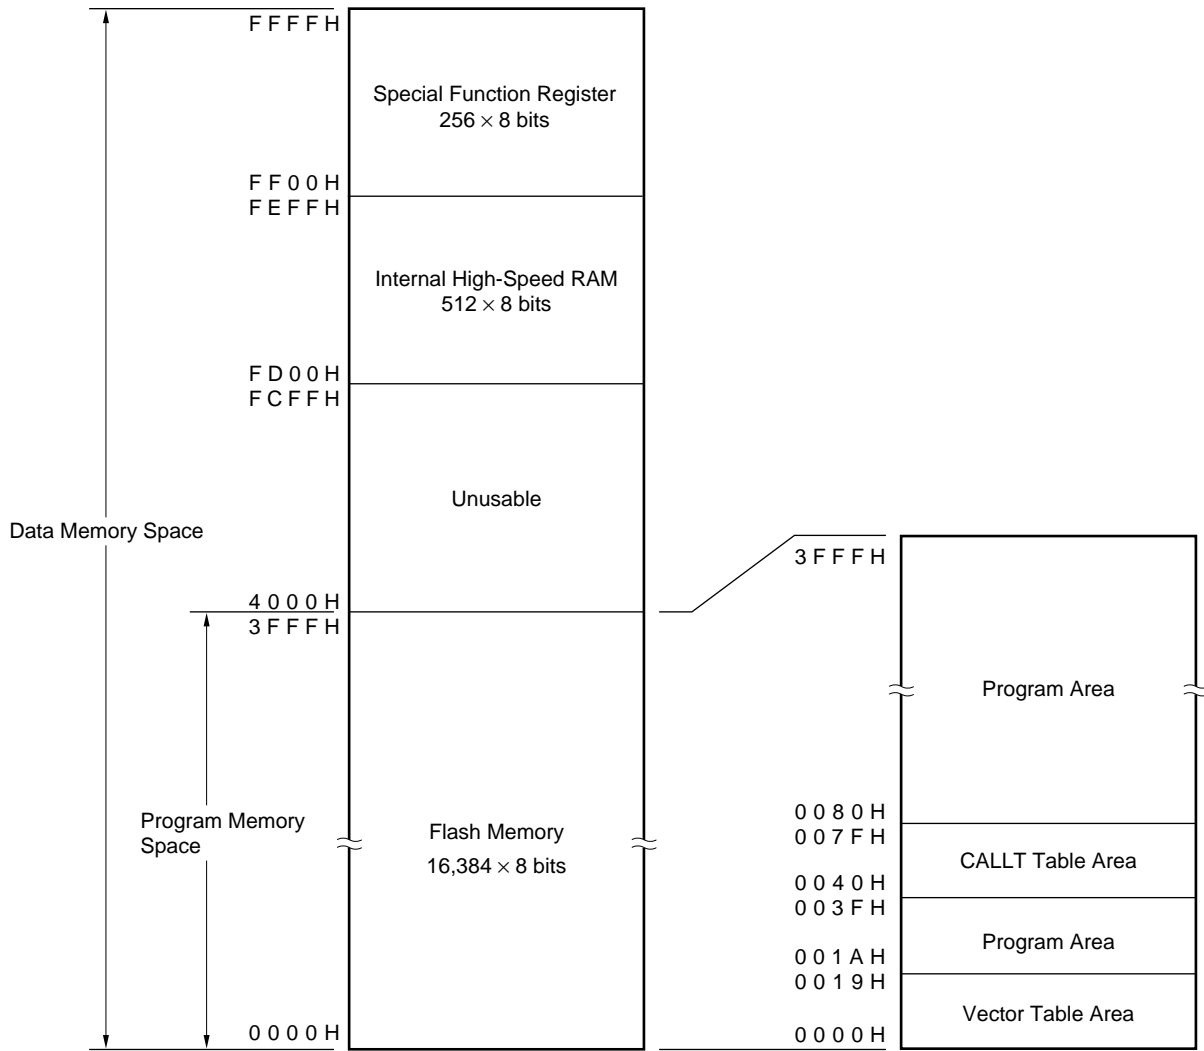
FFFFH

Special Function Register
$256 \times 8$ bits

FF00H
FEFFH

Internal High-Speed RAM
$512 \times 8$ bits

FD00H
FCFFH

Unusable

Data Memory Space

4000H
3FFFH

Program Memory Space

Flash Memory
$16,384 \times 8$ bits

0000H

3FFFH

Program Area

0080H
007FH

CALLT Table Area

0040H
003FH

Program Area

001AH
0019H

Vector Table Area

0000H